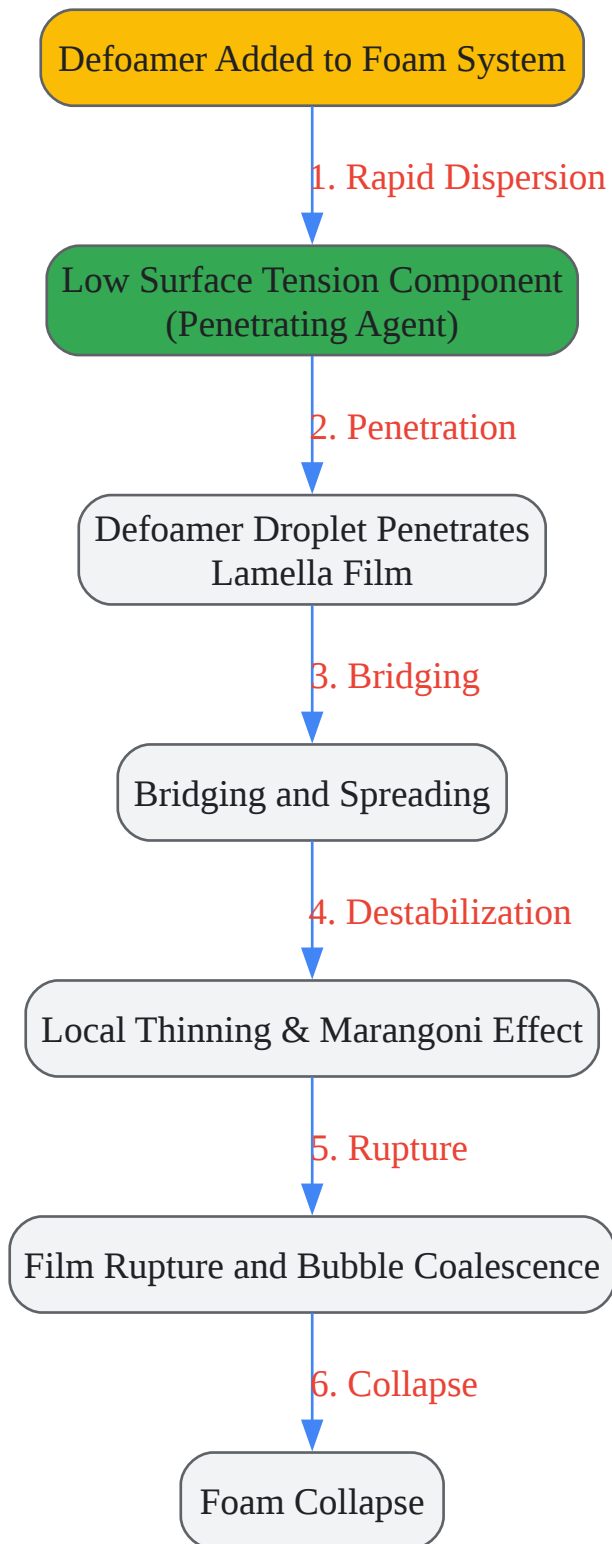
Defoamer Added to Foam System

1. Rapid Dispersion

Low Surface Tension Component (Penetrating Agent)

2. Penetration

Defoamer Droplet Penetrates Lamella Film

3. Bridging

Bridging and Spreading

4. Destabilization

Local Thinning & Marangoni Effect

5. Rupture

Film Rupture and Bubble Coalescence

6. Collapse

Foam Collapse